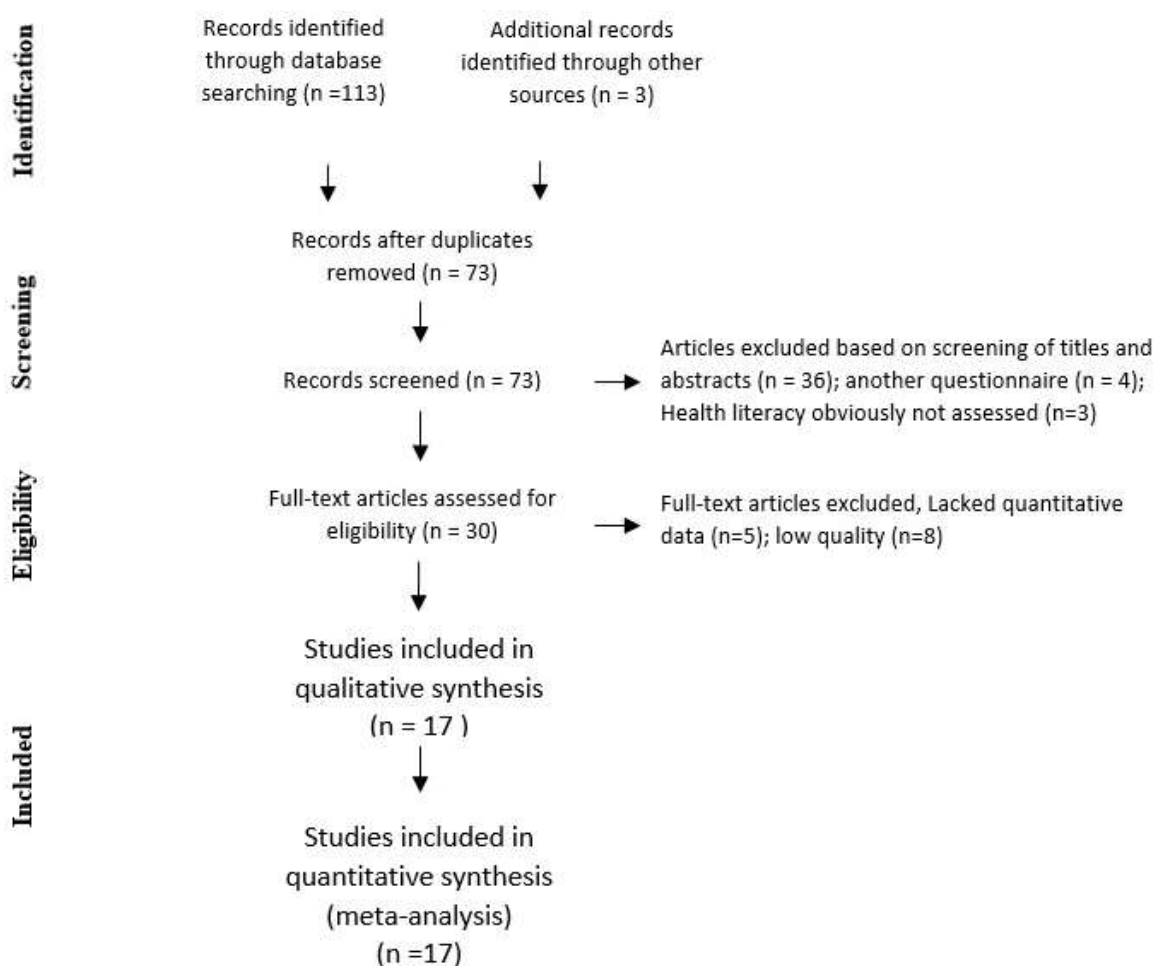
Identification

Records identified through database searching (n =113)

Additional records identified through other sources (n = 3)

Screening

Records after duplicates removed (n = 73)

Records screened (n = 73)

Articles excluded based on screening of titles and abstracts (n = 36); another questionnaire (n = 4); Health literacy obviously not assessed (n=3)

Eligibility

Full-text articles assessed for eligibility (n = 30)

Full-text articles excluded, Lacked quantitative data (n=5); low quality (n=8)

Included

Studies included in qualitative synthesis (n = 17 )

Studies included in quantitative synthesis (meta-analysis) (n =17)